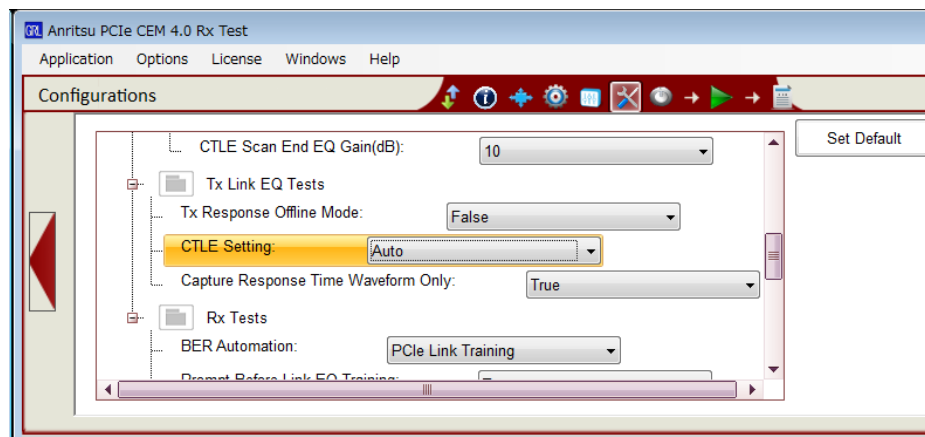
Anritsu PCIe CEM 4.0 Rx Test

Application Options License Windows Help

Configurations

CTLE Scan End EQ Gain(dB): 10

Tx Link EQ Tests

Tx Response Offline Mode: False

CTLE Setting: Auto

Capture Response Time Waveform Only: True

Rx Tests

BER Automation: PCIe Link Training

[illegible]

Set Default